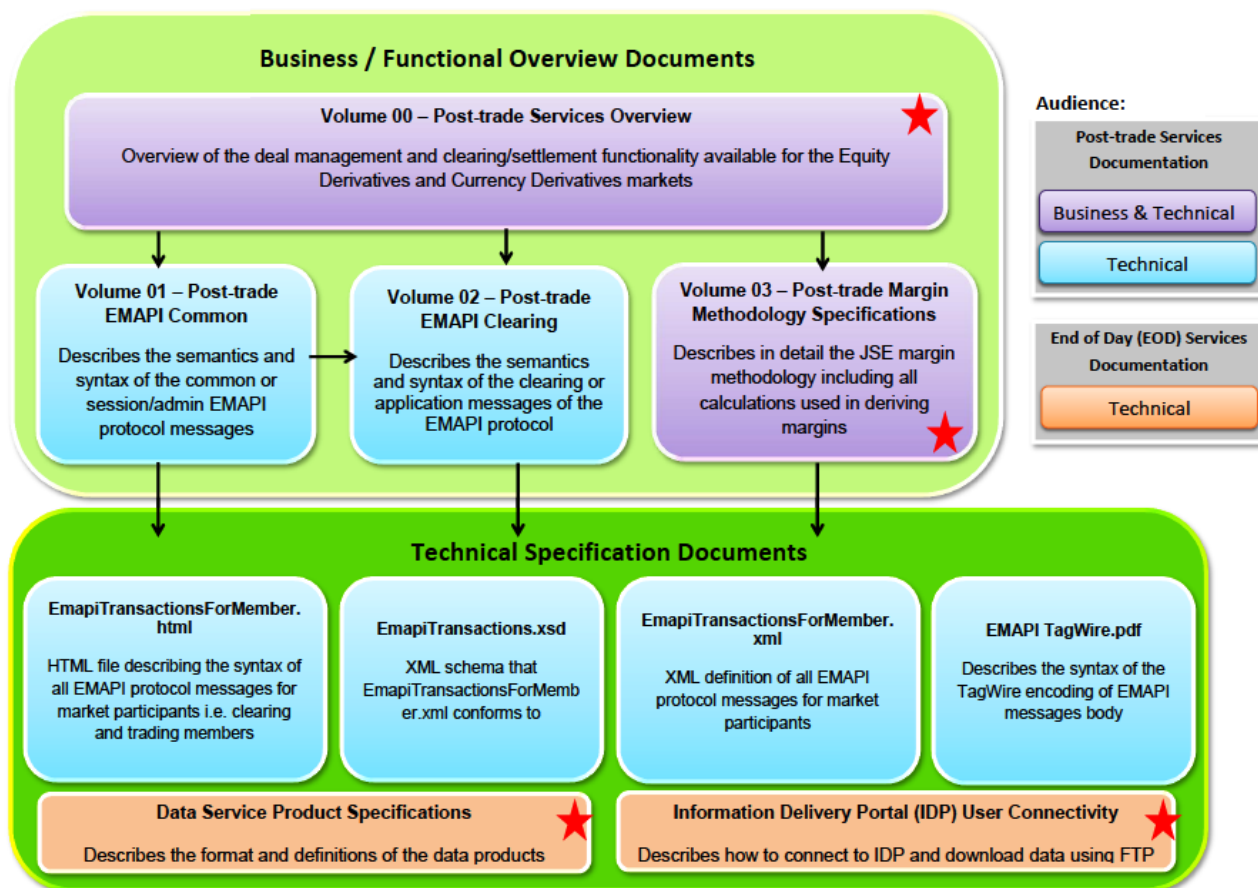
Business / Functional Overview Documents

Volume 00 – Post-trade Services Overview

Overview of the deal management and clearing/settlement functionality available for the Equity Derivatives and Currency Derivatives markets

Volume 01 – Post-trade EMAPI Common

Describes the semantics and syntax of the common or session/admin EMAPI protocol messages

Volume 02 – Post-trade EMAPI Clearing

Describes the semantics and syntax of the clearing or application messages of the EMAPI protocol

Volume 03 – Post-trade Margin Methodology Specifications

Describes in detail the JSE margin methodology including all calculations used in deriving margins

Audience:

Post-trade Services Documentation

Business & Technical

Technical

End of Day (EOD) Services Documentation

Technical

Technical Specification Documents

EmapiTransactionsForMember.html

HTML file describing the syntax of all EMAPI protocol messages for market participants i.e. clearing and trading members

EmapiTransactions.xsd

XML schema that EmapiTransactionsForMember.xml conforms to

EmapiTransactionsForMember.xml

XML definition of all EMAPI protocol messages for market participants

EMAPI TagWire.pdf

Describes the syntax of the TagWire encoding of EMAPI messages body

Data Service Product Specifications

Describes the format and definitions of the data products

Information Delivery Portal (IDP) User Connectivity

Describes how to connect to IDP and download data using FTP